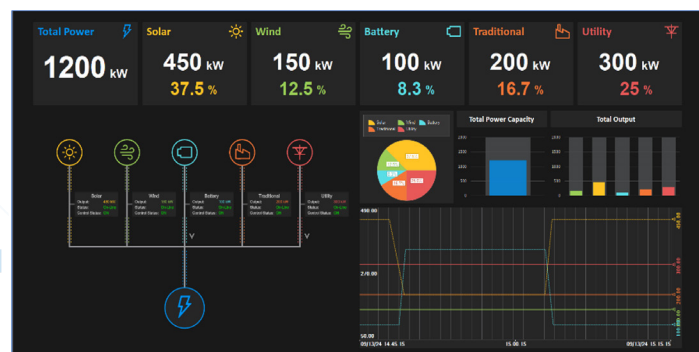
Total Power
1200 kW

Solar
450 kW
37.5 %

Wind
150 kW
12.5 %

Battery
100 kW
8.3 %

Traditional
200 kW
16.7 %

Utility
300 kW
25 %

Solar
Output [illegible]
Status On-Line
Control Status ON

Wind
Output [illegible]
Status On-Line
Control Status ON

Battery
Output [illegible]
Status On-Line
Control Status ON

Traditional
Output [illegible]
Status On-Line
Control Status ON

Utility
Output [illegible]
Status On-Line
Control Status ON

Solar Wind Battery
Traditional Utility

Total Power Capacity

Total Output

450.00
270.00
90.00
09/13/24 14:45:15
15:00:15
09/13/24 15:15:15